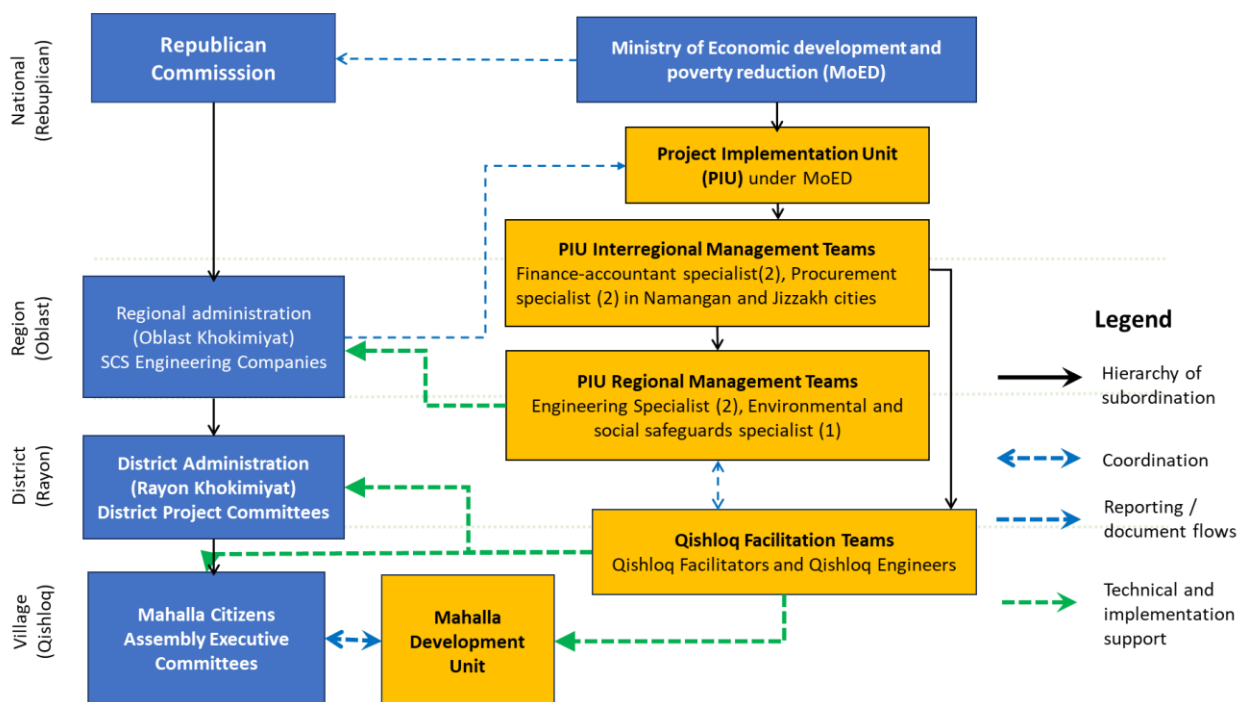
National (Rebuplican)

Region (Oblast)

District (Rayon)

Village (Qishloq)

Republican Commisssion

Ministry of Economic development and poverty reduction (MoED)

Project Implementation Unit (PIU) under MoED

PIU Interregional Management Teams
Finance-accountant specialist(2), Procurement specialist (2) in Namangan and Jizzakh cities

Regional administration (Oblast Khokimiyat) SCS Engineering Companies

PIU Regional Management Teams
Engineering Specialist (2), Environmental and social safeguards specialist (1)

District Administration (Rayon Khokimiyat) District Project Committees

Qishloq Facilitation Teams
Qishloq Facilitators and Qishloq Engineers

Mahalla Citizens Assembly Executive Committees

Mahalla Development Unit

Legend

Hierarchy of subordination

Coordination

Reporting / document flows

Technical and implementation support